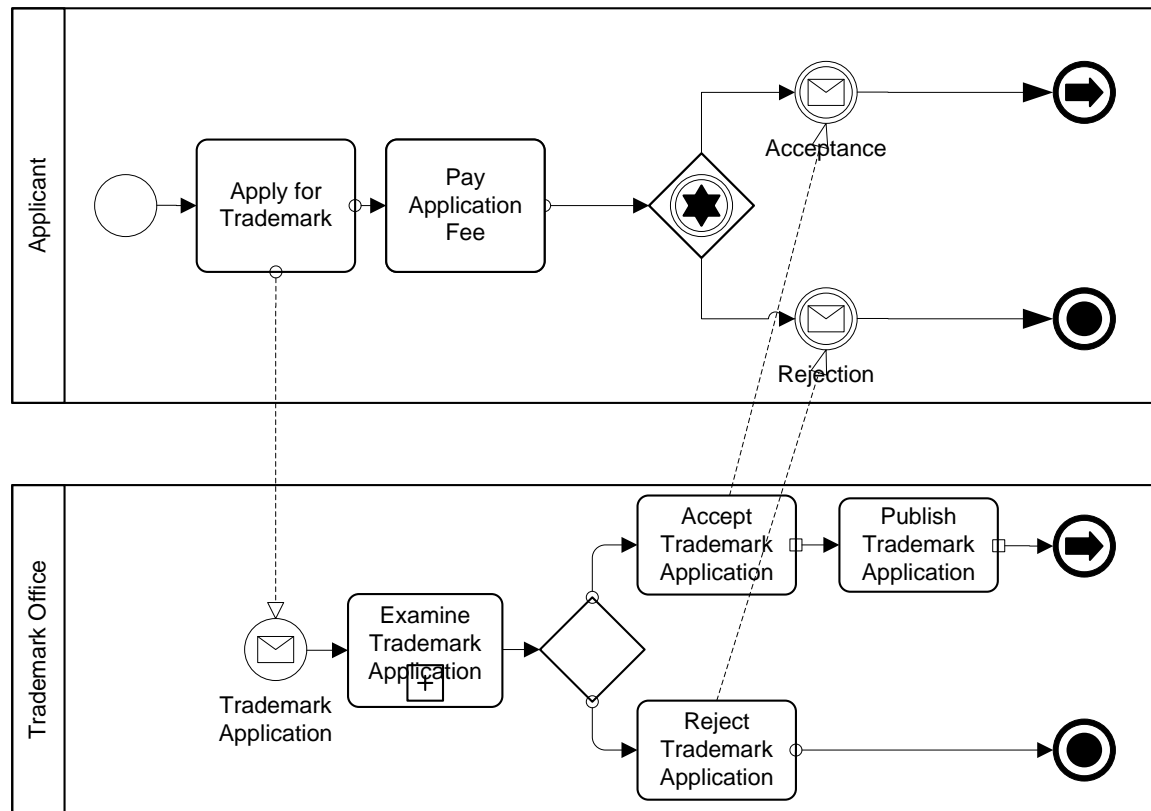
Applicant

Apply for Trademark

Pay Application Fee

Acceptance

Rejection

Trademark Office

Trademark Application

Examine Trademark Application

Accept Trademark Application

Publish Trademark Application

Reject Trademark Application